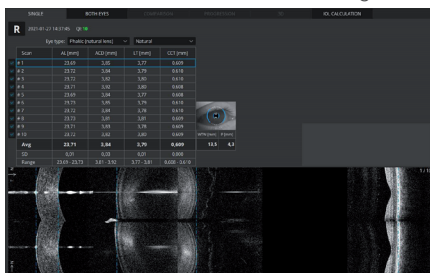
SINGLE BOTH EYES IOL CALCULATION

R 2021-01-21 14:37:45 Q:

Eye type: Phakic (natural lens) Natural

| Scan | AL [mm] | ACD [mm] | LT [mm] | CCT [mm] |
|---|---|---|---|---|
| # 1 | 23,69 | 3,85 | 3,77 | 0,609 |
| # 2 | 23,72 | 3,84 | 3,79 | 0,610 |
| # 3 | 23,72 | 3,82 | 3,80 | 0,610 |
| # 4 | 23,72 | 3,82 | 3,80 | 0,608 |
| # 5 | 23,69 | 3,84 | 3,77 | 0,608 |
| # 6 | 23,73 | 3,85 | 3,79 | 0,610 |
| # 7 | 23,72 | 3,84 | 3,78 | 0,609 |
| # 8 | 23,72 | 3,81 | 3,81 | 0,609 |
| # 9 | 23,71 | 3,83 | 3,78 | 0,609 |
| # 10 | 23,72 | 3,82 | 3,80 | 0,609 |
| Avg | 23,71 | 3,84 | 3,79 | 0,609 |
| SD | 0,01 | 0,01 | 0,01 | 0,000 |
| Range | 23,69 - 23,73 | 3,81 - 3,92 | 3,77 - 3,81 | 0,608 - 0,610 |

WTW [mm] P [mm]
12,5 4,3

1 / 1